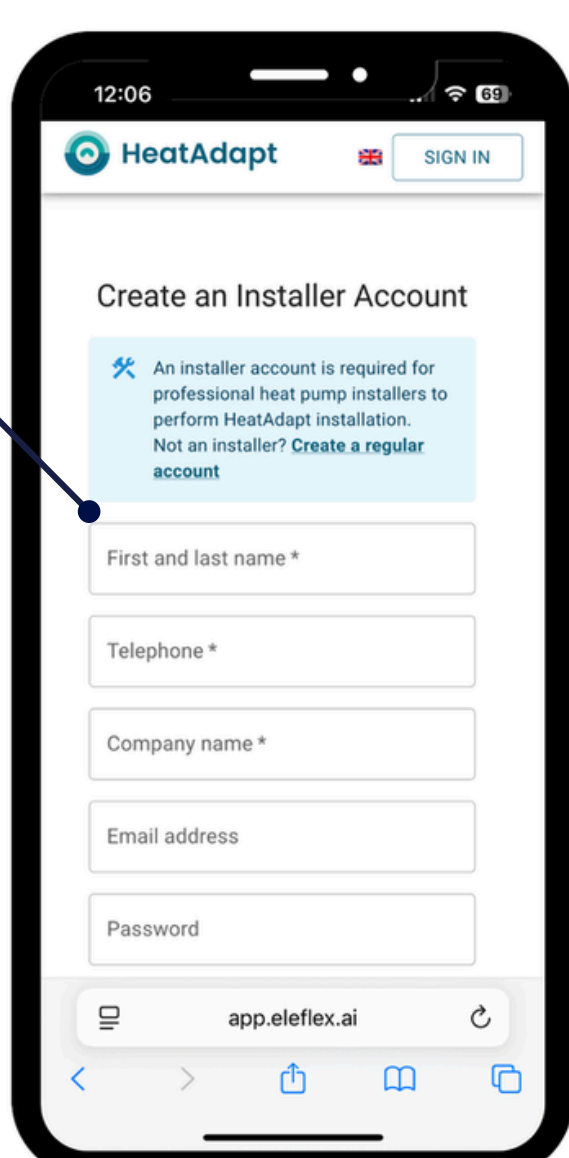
12:06

69

HeatAdapt

SIGN IN

Create an Installer Account

An installer account is required for professional heat pump installers to perform HeatAdapt installation. Not an installer? Create a regular account

First and last name *

Telephone *

Company name *

Email address

Password

app.eleflex.ai